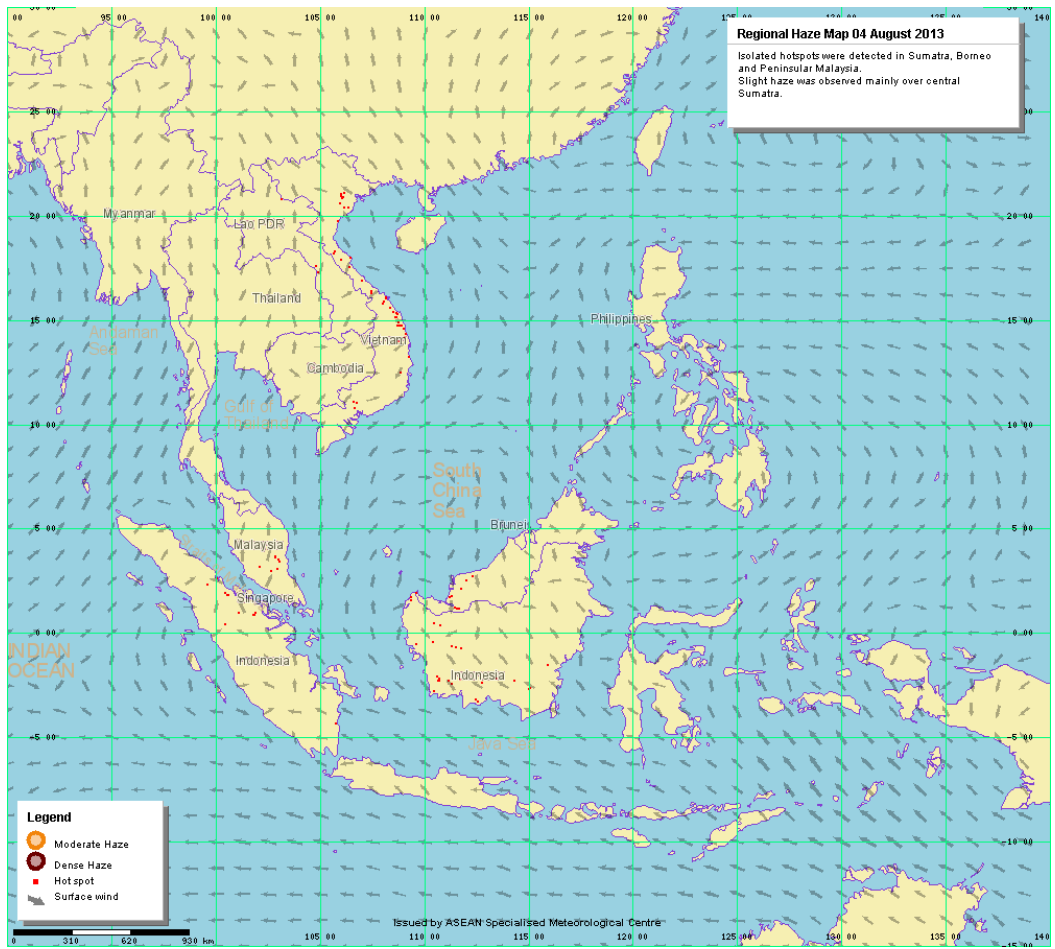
Regional Haze Map 04 August 2013

Isolated hotspots were detected in Sumatra, Borneo and Peninsular Malaysia.
Slight haze was observed mainly over central Sumatra.

90 00
95 00
100 00
105 00
110 00
115 00
120 00
125 00
130 00
135 00
140

25 00
20 00
15 00
10 00
5 00
0 00
-5 00
-10 00
-15 00

Myanmar
Lao PDR
Thailand
Andaman Sea
Vietnam
Cambodia
Gulf of Thailand
Philippines
South China Sea
Brunei
Malaysia
Sumatra
Singapore
Indonesia
INDIAN OCEAN
Indonesia
Java Sea

Legend
Moderate Haze
Dense Haze
Hot spot
Surface wind

0 310 620 930 km

Issued by ASEAN Specialised Meteorological Centre